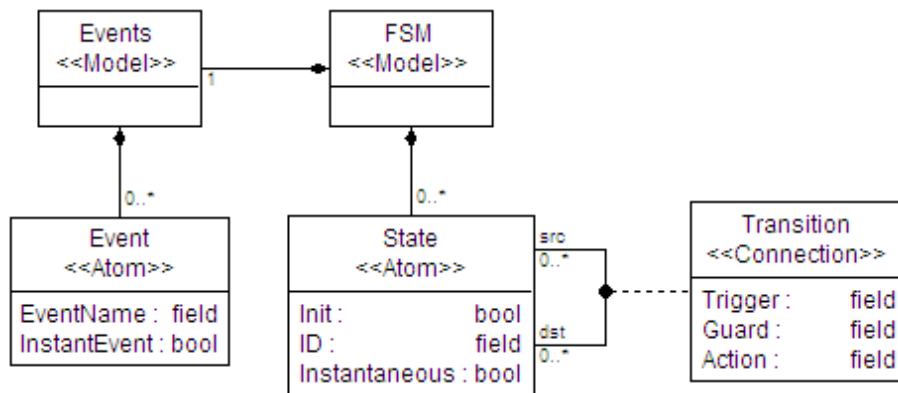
Events
<<Model>>

1

FSM
<<Model>>

0..*

0..*

Event
<<Atom>>

EventName : field
InstantEvent : bool

State
<<Atom>>

Init : bool
ID : field
Instantaneous : bool

src
0..*

dst
0..*

Transition
<<Connection>>

Trigger : field
Guard : field
Action : field